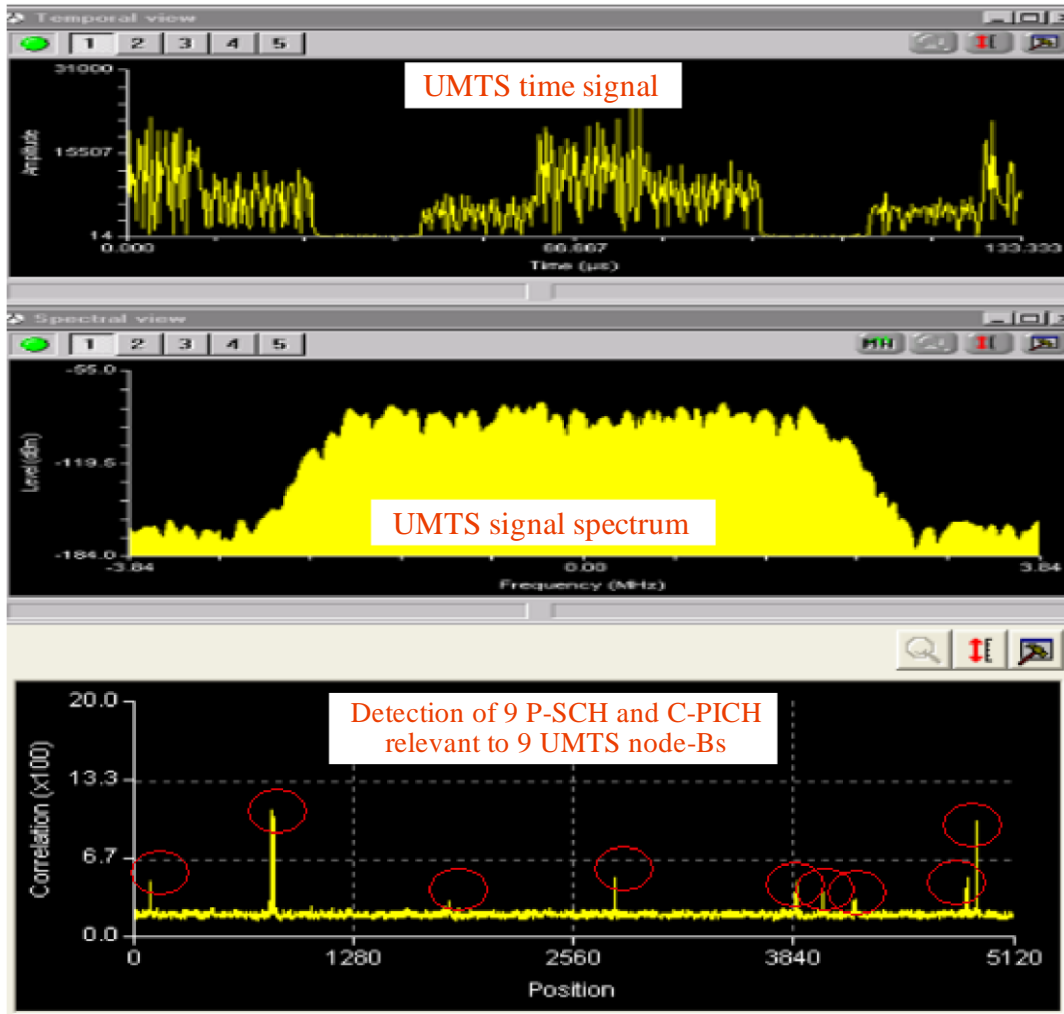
Temporal view

1 2 3 4 5

UMTS time signal

31000

15507

14

Amplitude

0.000

66.667

133.333

Time (µs)

Spectral view

1 2 3 4 5

MH

-55.0

-119.5

-184.0

Level (dBm)

UMTS signal spectrum

-3.84

0.00

3.84

Frequency (MHz)

20.0

13.3

6.7

0.0

Correlation (x100)

Detection of 9 P-SCH and C-PICH relevant to 9 UMTS node-Bs

0

1280

2560

3840

5120

Position